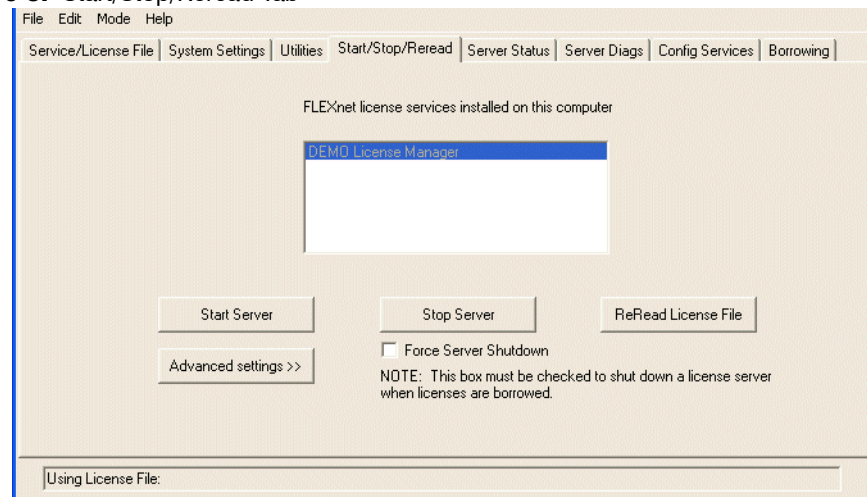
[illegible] Start/Stop/Reread Tab

File Edit Mode Help

Service/License File | System Settings | Utilities | Start/Stop/Reread | Server Status | Server Diags | Config Services | Borrowing

FLEXnet license services installed on this computer

DEMO License Manager

Start Server

Stop Server

ReRead License File

Advanced settings >>

Force Server Shutdown

NOTE: This box must be checked to shut down a license server when licenses are borrowed.

Using License File: